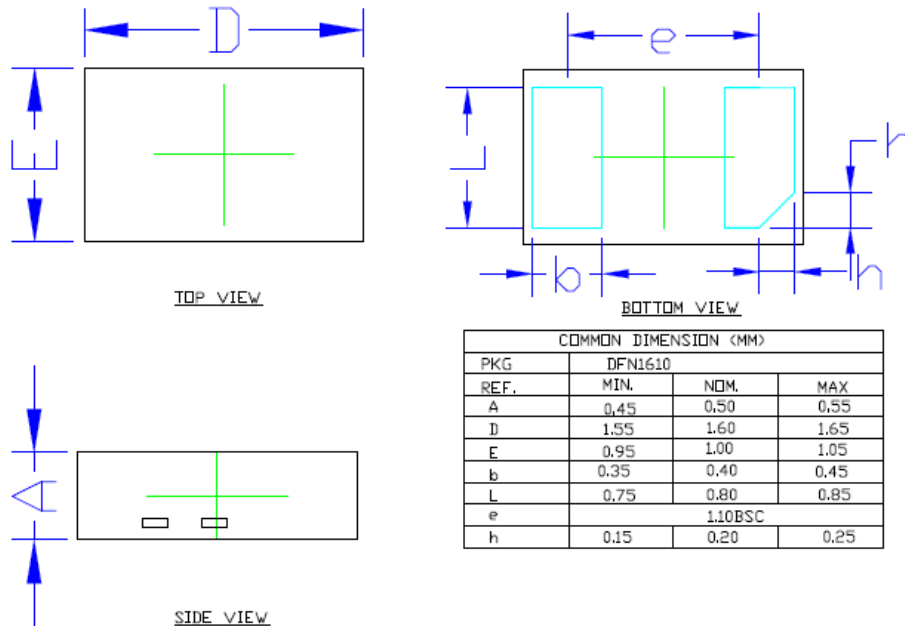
D

E

TOP VIEW

e

L

b

h

h

BOTTOM VIEW

A

SIDE VIEW

| COMMON DIMENSION (MM) | | | |
|---|---|---|---|
| PKG | DFN1610 | | |
| REF. | MIN. | NOM. | MAX |
| A | 0.45 | 0.50 | 0.55 |
| D | 1.55 | 1.60 | 1.65 |
| E | 0.95 | 1.00 | 1.05 |
| b | 0.35 | 0.40 | 0.45 |
| L | 0.75 | 0.80 | 0.85 |
| e | 1.10BSC | | |
| h | 0.15 | 0.20 | 0.25 |